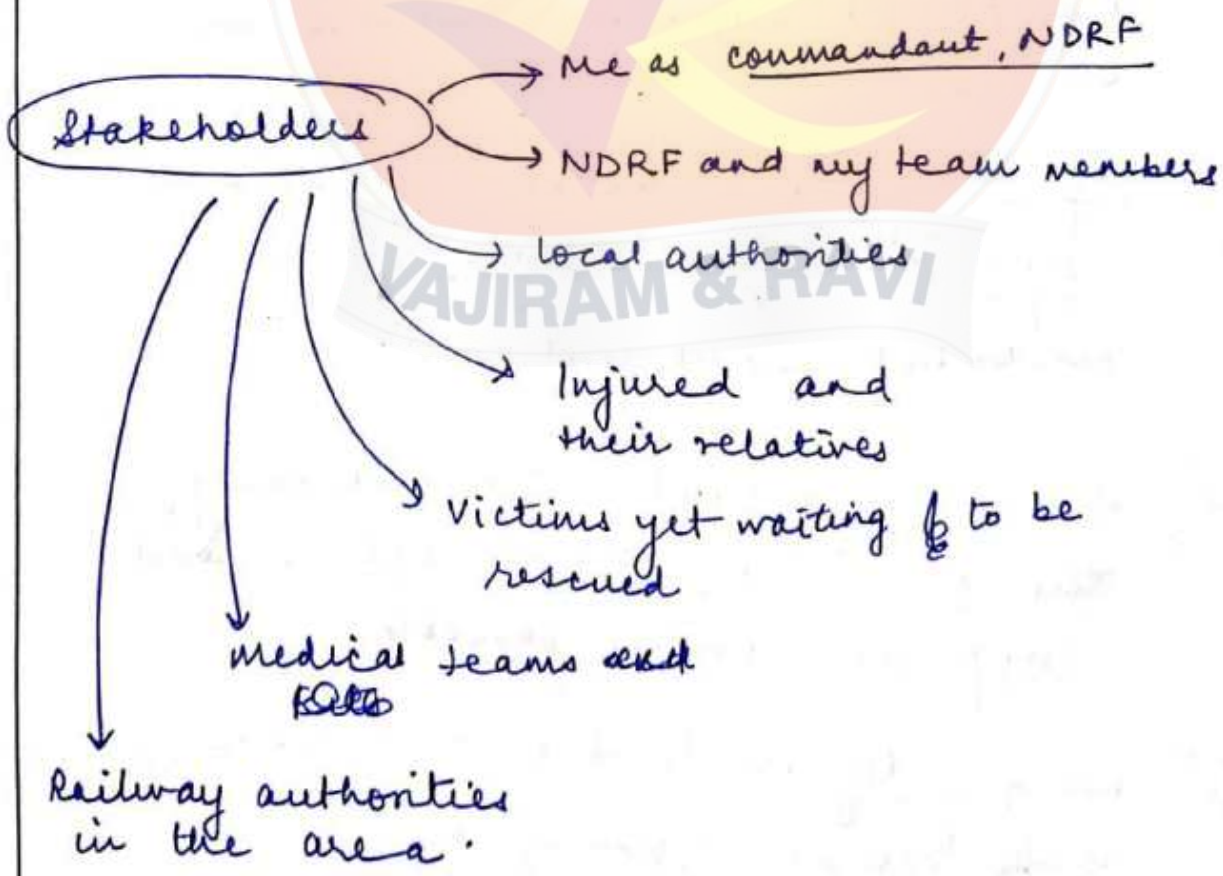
Stakeholders

Me as commandant, NDRF

NDRF and my team members

local authorities

Injured and their relatives

Victims yet waiting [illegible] to be rescued

Medical teams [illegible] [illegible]

Railway authorities in the area.

VAJIRAM & RAVI